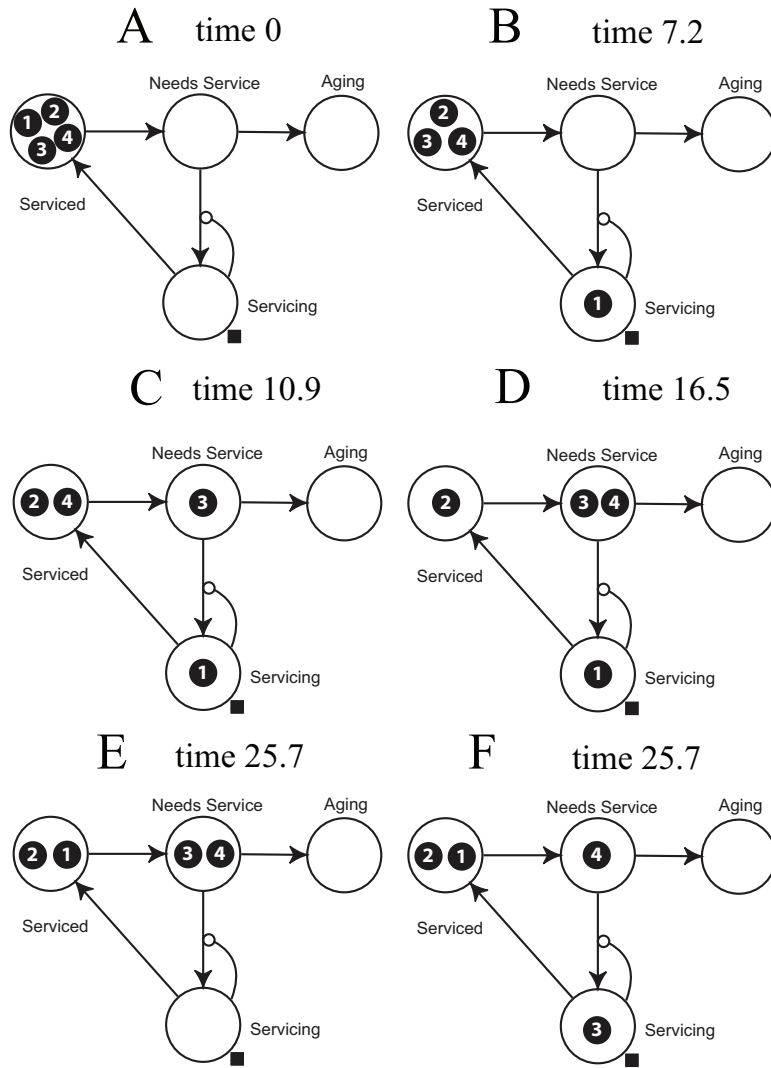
A time 0

Needs Service
Aging
1 2 3 4
Serviced
Servicing

B time 7.2

Needs Service
Aging
2 3 4
Serviced
1
Servicing

C time 10.9

Needs Service
Aging
2 4
3
Serviced
1
Servicing

D time 16.5

Needs Service
Aging
2
3 4
Serviced
1
Servicing

E time 25.7

Needs Service
Aging
2 1
3 4
Serviced
Servicing

F time 25.7

Needs Service
Aging
2 1
4
Serviced
3
Servicing